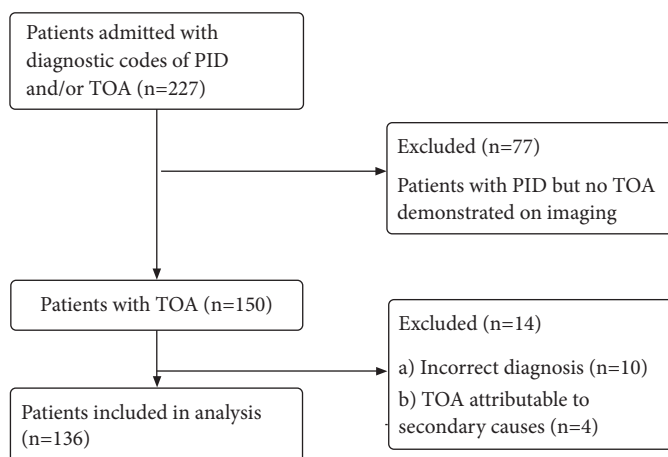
Patients admitted with diagnostic codes of PID and/or TOA (n=227)

Excluded (n=77)

Patients with PID but no TOA demonstrated on imaging

Patients with TOA (n=150)

Excluded (n=14)

a) Incorrect diagnosis (n=10)

b) TOA attributable to secondary causes (n=4)

Patients included in analysis (n=136)